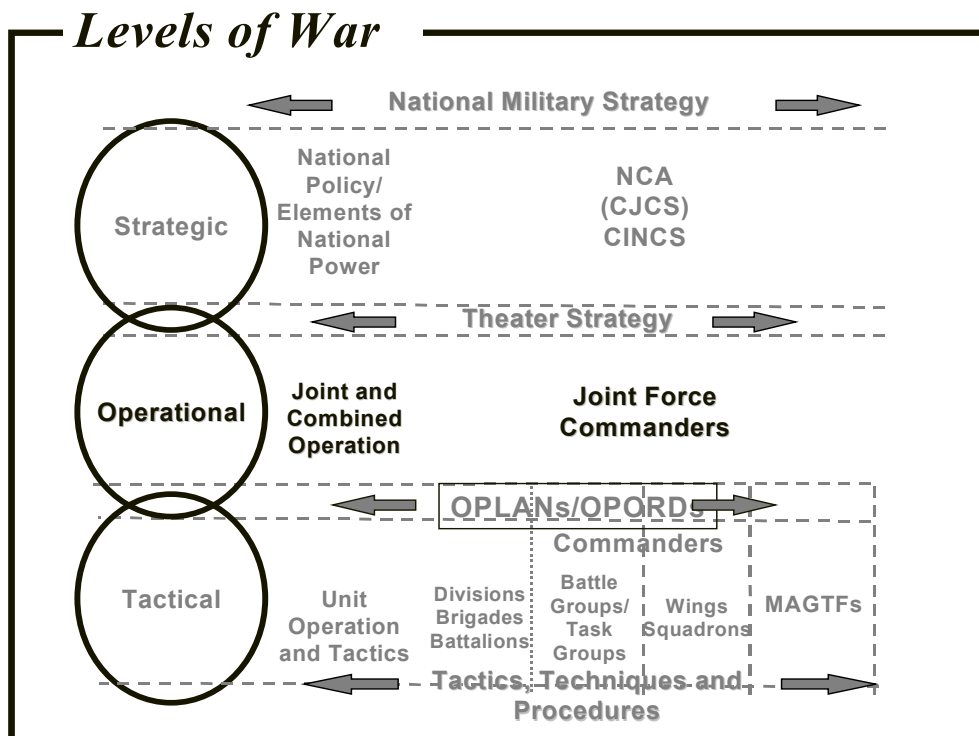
Levels of War

National Military Strategy

Strategic

National Policy/ Elements of National Power

NCA (CJCS) CINCS

Theater Strategy

Operational

Joint and Combined Operation

Joint Force Commanders

OPLANs/OPORDs

Commanders

Tactical

Unit Operation and Tactics

Divisions Brigades Battalions

Battle Groups/ Task Groups

Wings Squadrons

MAGTFs

Tactics, Techniques and Procedures